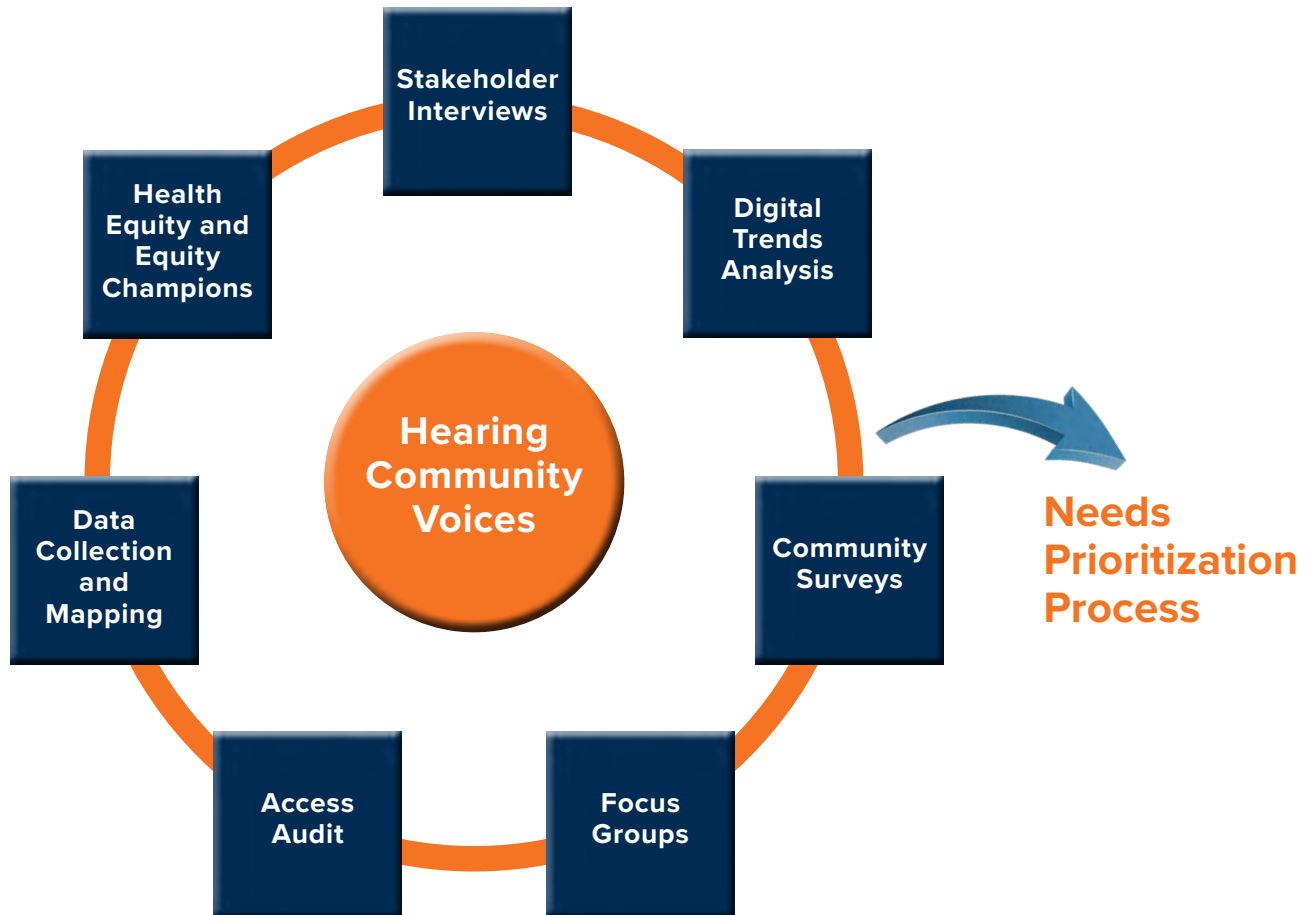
Stakeholder Interviews

Digital Trends Analysis

Community Surveys

Focus Groups

Access Audit

Data Collection and Mapping

Health Equity and Equity Champions

Hearing Community Voices

Needs Prioritization Process